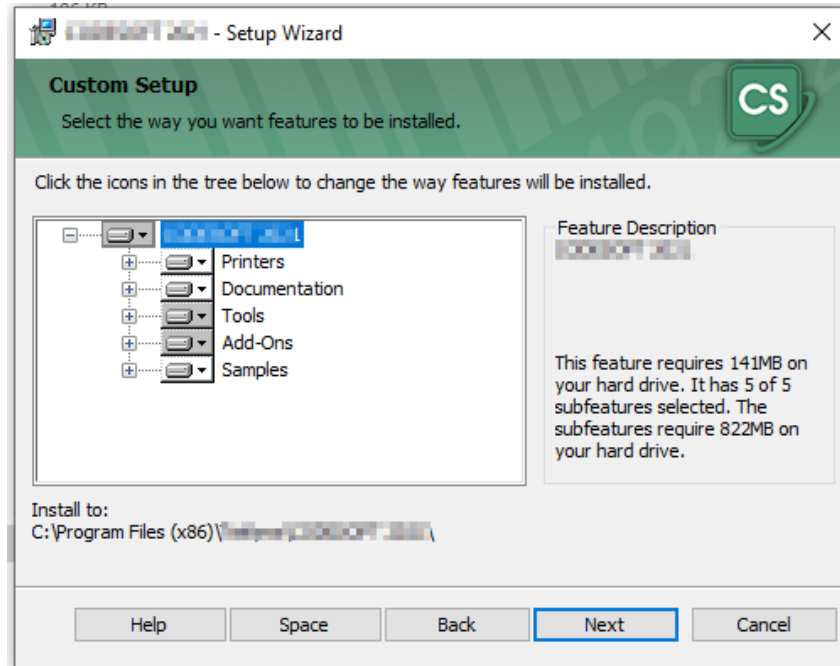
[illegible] - Setup Wizard

Custom Setup

Select the way you want features to be installed.

CS

Click the icons in the tree below to change the way features will be installed.

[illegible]
Printers
Documentation
Tools
Add-Ons
Samples

Feature Description

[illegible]

This feature requires 141MB on your hard drive. It has 5 of 5 subfeatures selected. The subfeatures require 822MB on your hard drive.

Install to:
C:\Program Files (x86)\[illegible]\

Help | Space | Back | Next | Cancel